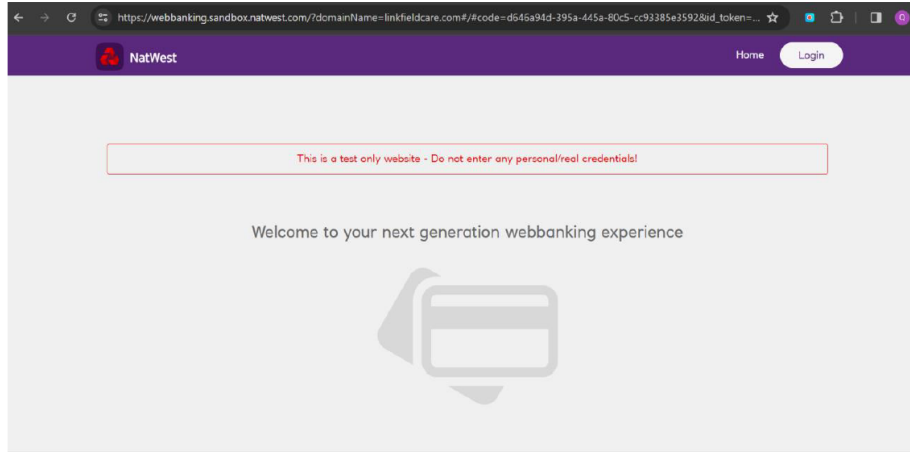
https://webbanking.sandbox.natwest.com/?domainName=linkfieldcare.com#/#code=d646a94d-395a-445a-80c5-cc93385e3592&id_token=...

NatWest

Home

Login

This is a test only website - Do not enter any personal/real credentials!

Welcome to your next generation webbanking experience